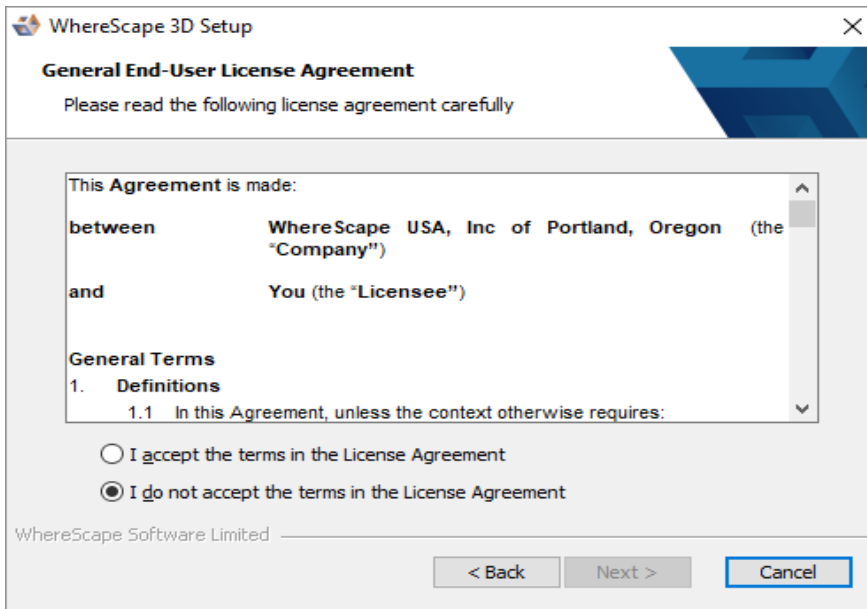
WhereScape 3D Setup

General End-User License Agreement

Please read the following license agreement carefully

This **Agreement** is made:

**between** **WhereScape USA, Inc of Portland, Oregon** (the "**Company**")

**and** **You** (the "**Licensee**")

**General Terms**

1. **Definitions**

1.1 In this Agreement, unless the context otherwise requires:

I accept the terms in the License Agreement

I do not accept the terms in the License Agreement

WhereScape Software Limited

< Back

Next >

Cancel